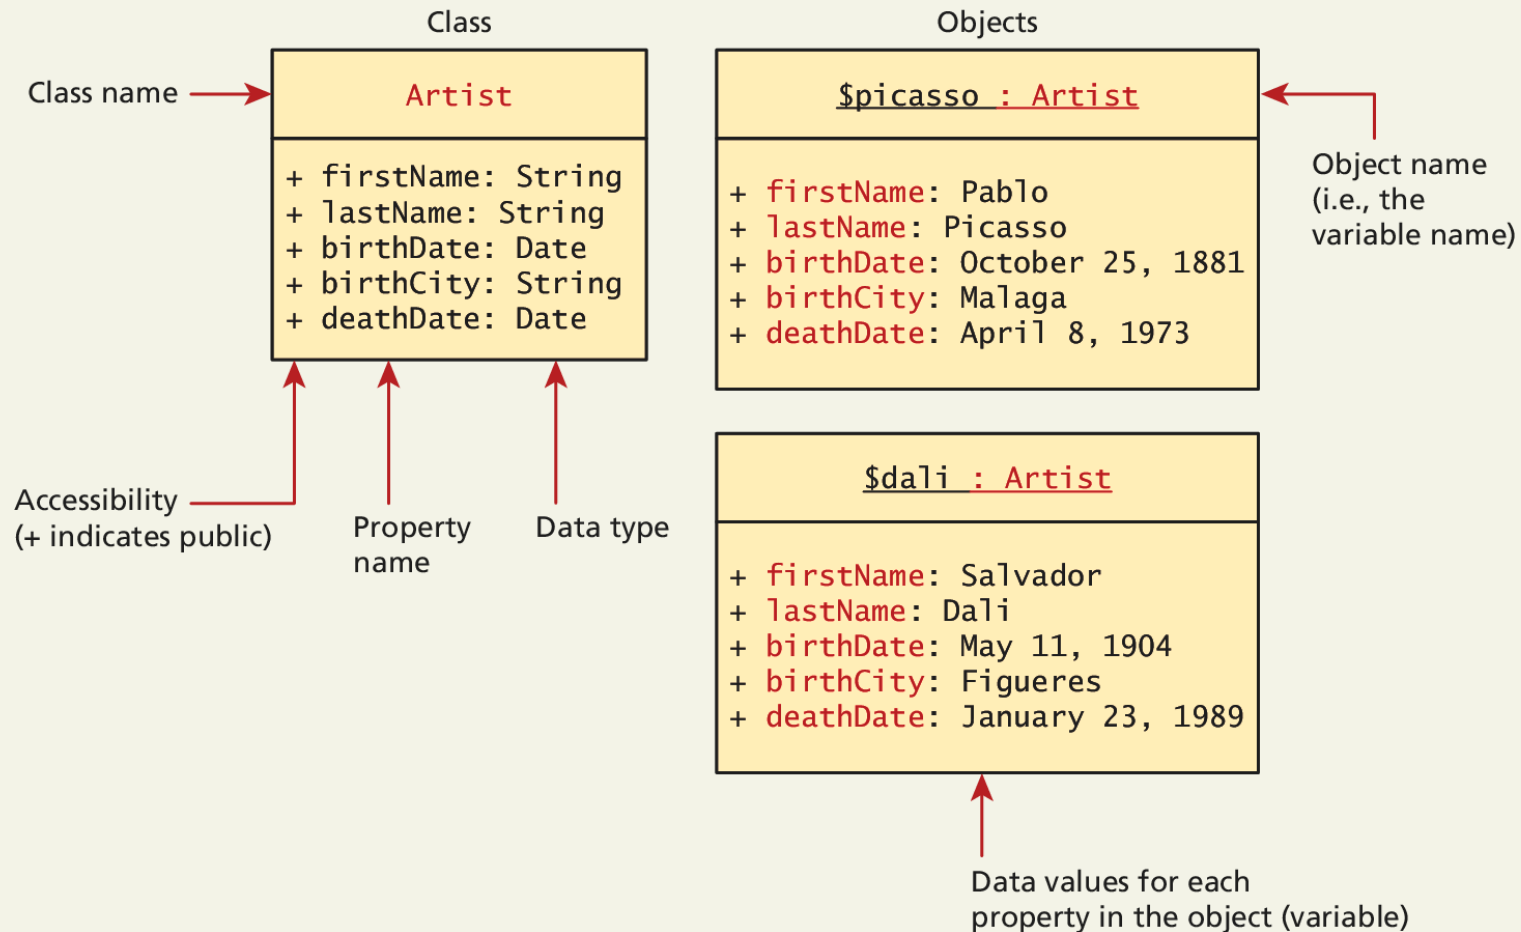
Class

Objects

Class name

Artist

+ firstName: String
+ lastName: String
+ birthDate: Date
+ birthCity: String
+ deathDate: Date

$picasso : Artist

+ firstName: Pablo
+ lastName: Picasso
+ birthDate: October 25, 1881
+ birthCity: Malaga
+ deathDate: April 8, 1973

Object name (i.e., the variable name)

Accessibility (+ indicates public)

Property name

Data type

$dali : Artist

+ firstName: Salvador
+ lastName: Dali
+ birthDate: May 11, 1904
+ birthCity: Figueres
+ deathDate: January 23, 1989

Data values for each property in the object (variable)